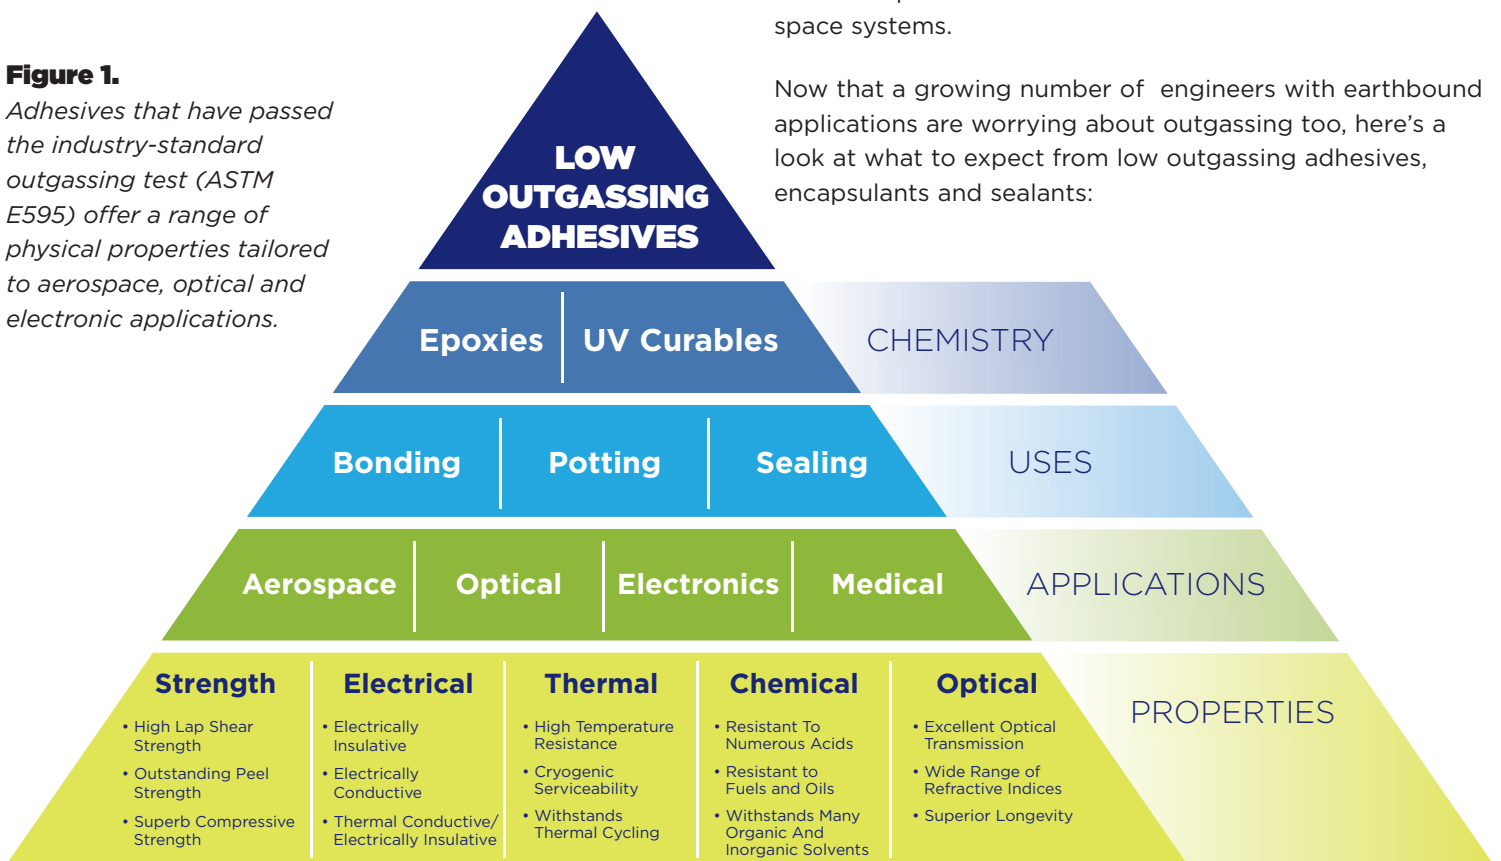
space systems.

Now that a growing number of engineers with earthbound applications are worrying about outgassing too, here's a look at what to expect from low outgassing adhesives, encapsulants and sealants:

**Figure 1.**
*Adhesives that have passed the industry-standard outgassing test (ASTM E595) offer a range of physical properties tailored to aerospace, optical and electronic applications.*

LOW OUTGASSING ADHESIVES

Epoxies | UV Curables
CHEMISTRY

Bonding | Potting | Sealing
USES

Aerospace | Optical | Electronics | Medical
APPLICATIONS

PROPERTIES

Strength
• High Lap Shear Strength
• Outstanding Peel Strength
• Superb Compressive Strength

Electrical
• Electrically Insulative
• Electrically Conductive
• Thermal Conductive/ Electrically Insulative

Thermal
• High Temperature Resistance
• Cryogenic Serviceability
• Withstands Thermal Cycling

Chemical
• Resistant To Numerous Acids
• Resistant to Fuels and Oils
• Withstands Many Organic And Inorganic Solvents

Optical
• Excellent Optical Transmission
• Wide Range of Refractive Indices
• Superior Longevity